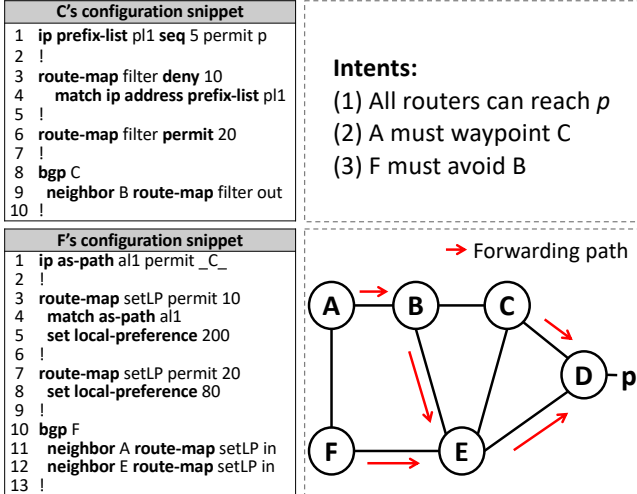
C's configuration snippet

1 ip prefix-list pl1 seq 5 permit p
2 !
3 route-map filter deny 10
4 match ip address prefix-list pl1
5 !
6 route-map filter permit 20
7 !
8 bgp C
9 neighbor B route-map filter out
10 !

Intents:
(1) All routers can reach $p$
(2) A must waypoint C
(3) F must avoid B

F's configuration snippet

1 ip as-path al1 permit _C_
2 !
3 route-map setLP permit 10
4 match as-path al1
5 set local-preference 200
6 !
7 route-map setLP permit 20
8 set local-preference 80
9 !
10 bgp F
11 neighbor A route-map setLP in
12 neighbor E route-map setLP in
13 !

Forwarding path

A B C D p F E